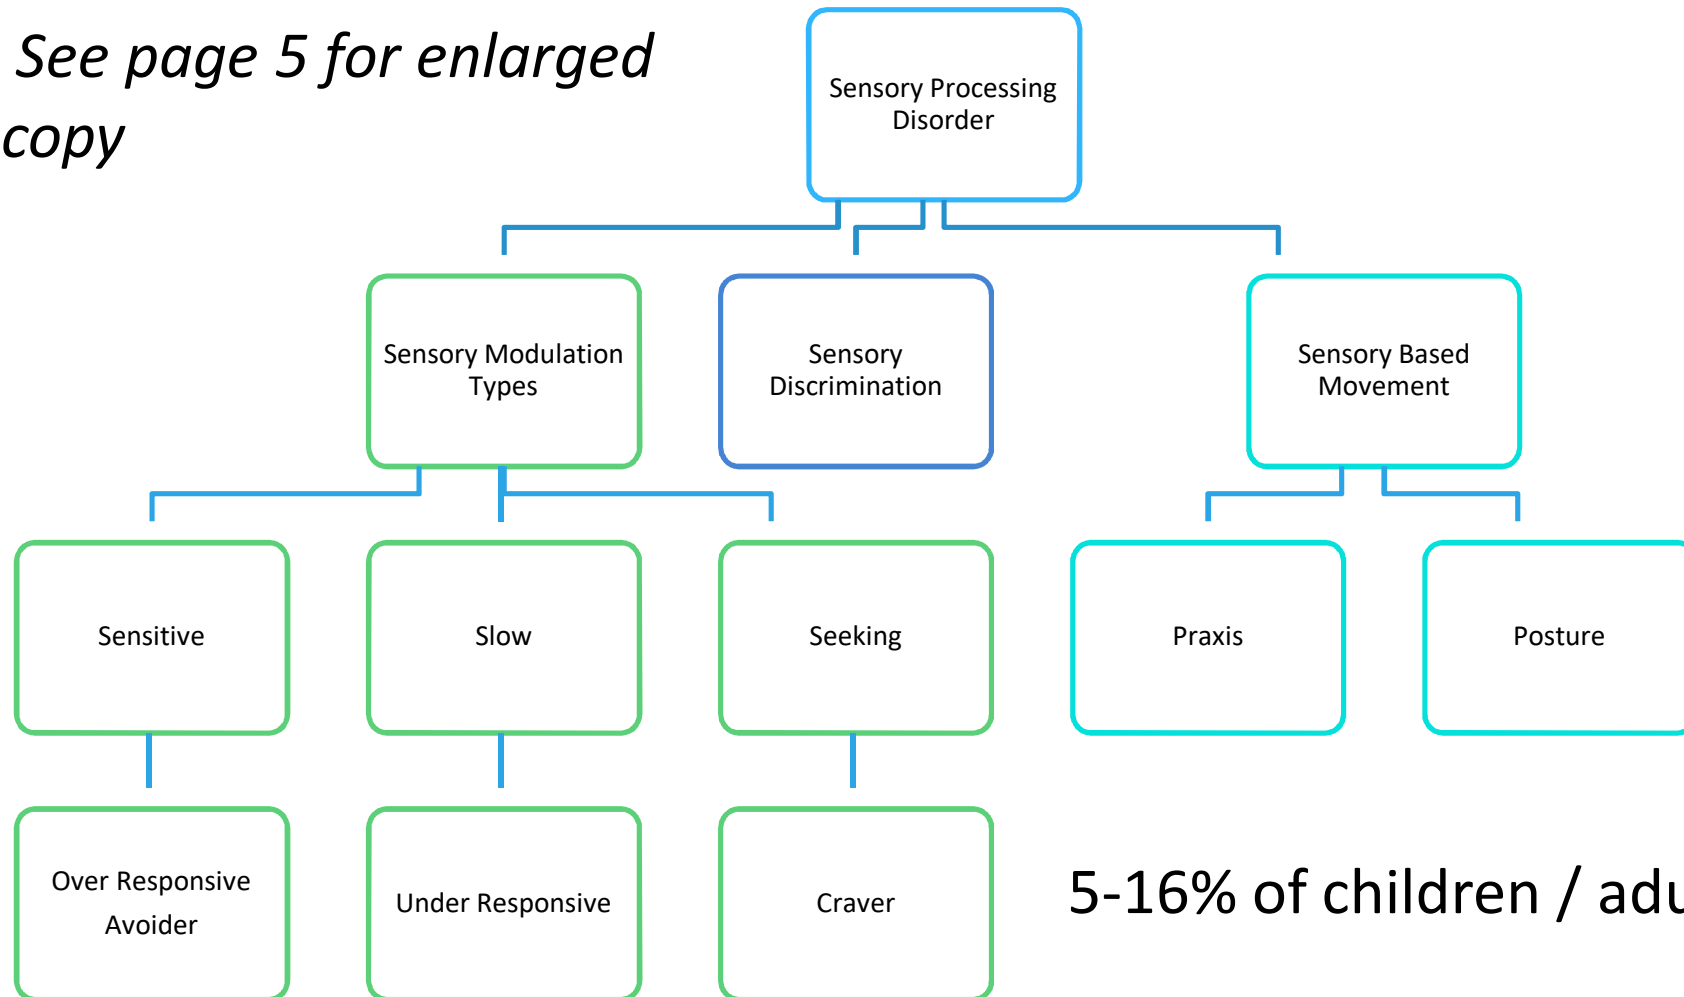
See page 5 for enlarged copy

Sensory Processing Disorder

Sensory Modulation Types

Sensory Discrimination

Sensory Based Movement

Sensitive

Slow

Seeking

Praxis

Posture

Over Responsive Avoider

Under Responsive

Craver

5-16% of children / adu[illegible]